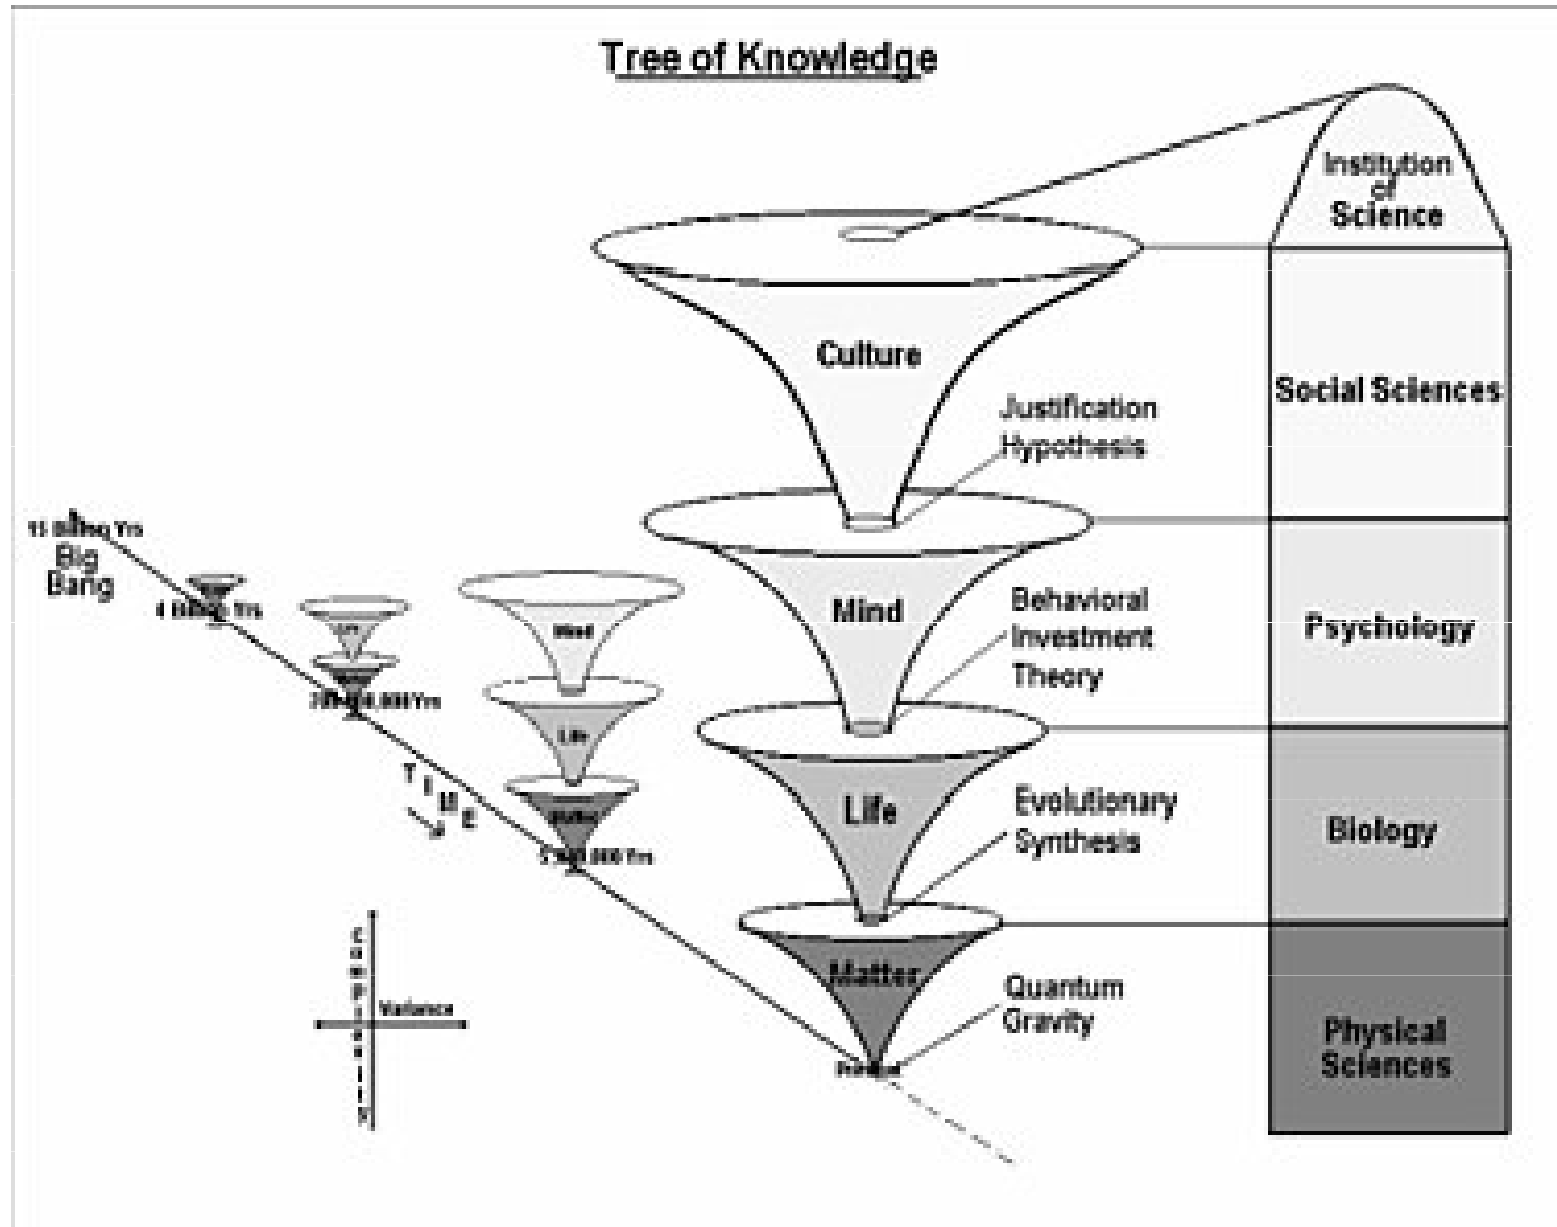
Tree of Knowledge

Institution of Science

Social Sciences

Psychology

Biology

Physical Sciences

Culture

Justification Hypothesis

Mind

Behavioral Investment Theory

Life

Evolutionary Synthesis

Matter

Quantum Gravity

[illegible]

15 Billion Yrs
Big Bang

4 Billion Yrs

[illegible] Yrs

Mind

Life

Matter

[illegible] Yrs

T I M E

COMPLEXITY

Variance